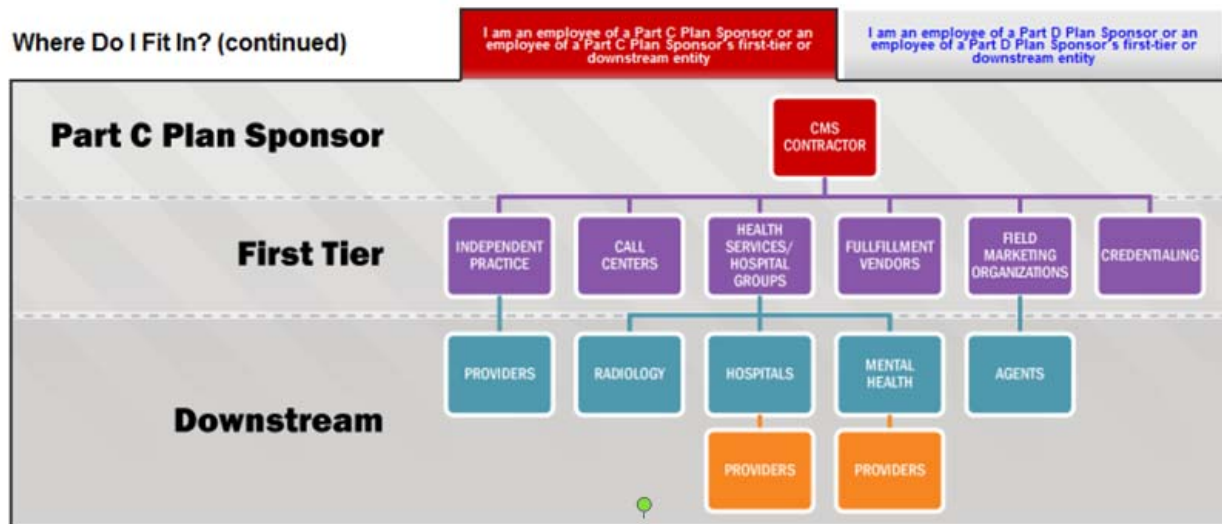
Where Do I Fit In? (continued)

I am an employee of a Part C Plan Sponsor or an employee of a Part C Plan Sponsor's first-tier or downstream entity

I am an employee of a Part D Plan Sponsor or an employee of a Part D Plan Sponsor's first-tier or downstream entity

Part C Plan Sponsor

CMS CONTRACTOR

First Tier

INDEPENDENT PRACTICE

CALL CENTERS

HEALTH SERVICES/ HOSPITAL GROUPS

FULLFILLMENT VENDORS

FIELD MARKETING ORGANIZATIONS

CREDENTIALING

Downstream

PROVIDERS

RADIOLOGY

HOSPITALS

MENTAL HEALTH

AGENTS

PROVIDERS

PROVIDERS